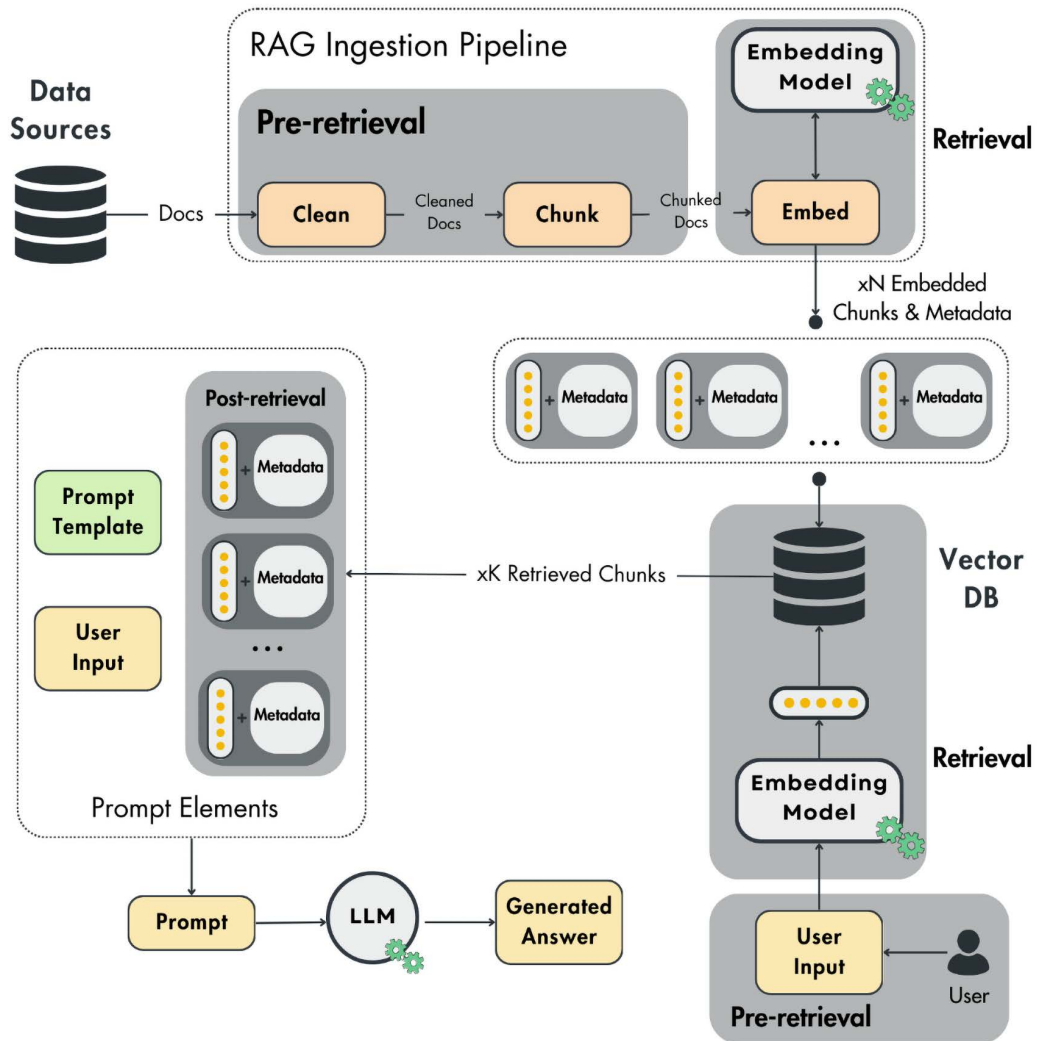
RAG Ingestion Pipeline

Data Sources

Docs

Pre-retrieval

Clean

Cleaned Docs

Chunk

Chunked Docs

Embedding Model

Embed

Retrieval

xN Embedded Chunks & Metadata

+ Metadata

+ Metadata

+ Metadata

...

Post-retrieval

+ Metadata

+ Metadata

...

+ Metadata

Prompt Template

User Input

Prompt Elements

xK Retrieved Chunks

Vector DB

Retrieval

Embedding Model

Prompt

LLM

Generated Answer

User Input

User

Pre-retrieval